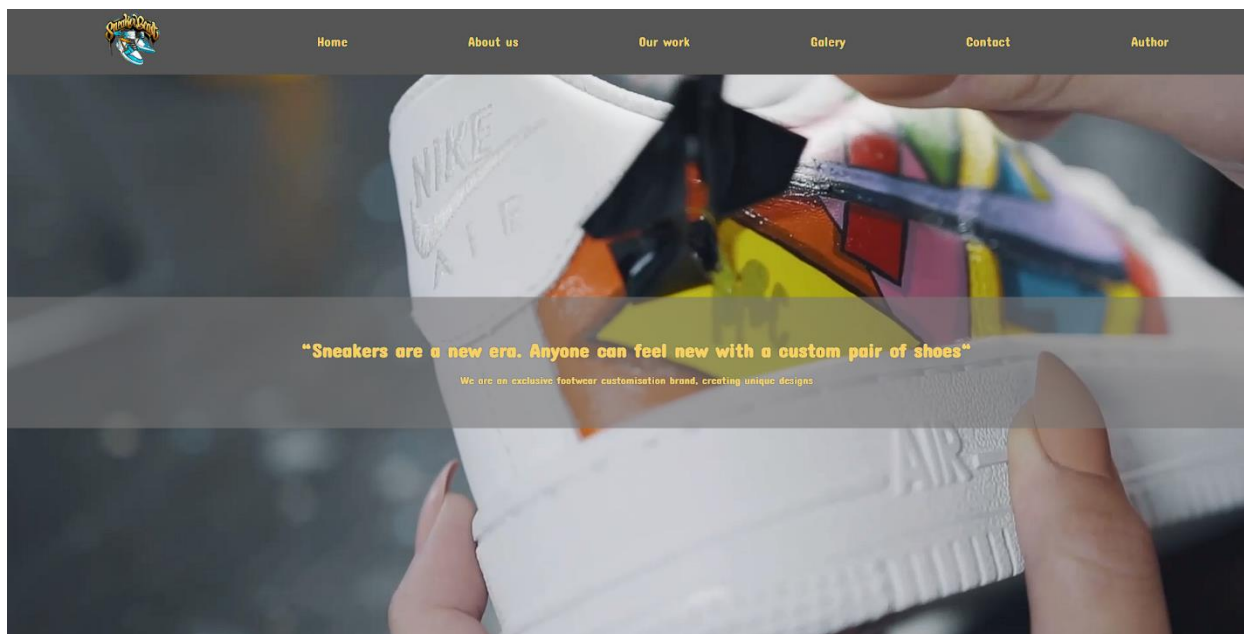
Sneaker Freaks

Home About us Our work Galery Contact Author

NIKE AIR

"Sneakers are a new era. Anyone can feel new with a custom pair of shoes"

We are an exclusive footwear customisation brand, creating unique designs

AIR